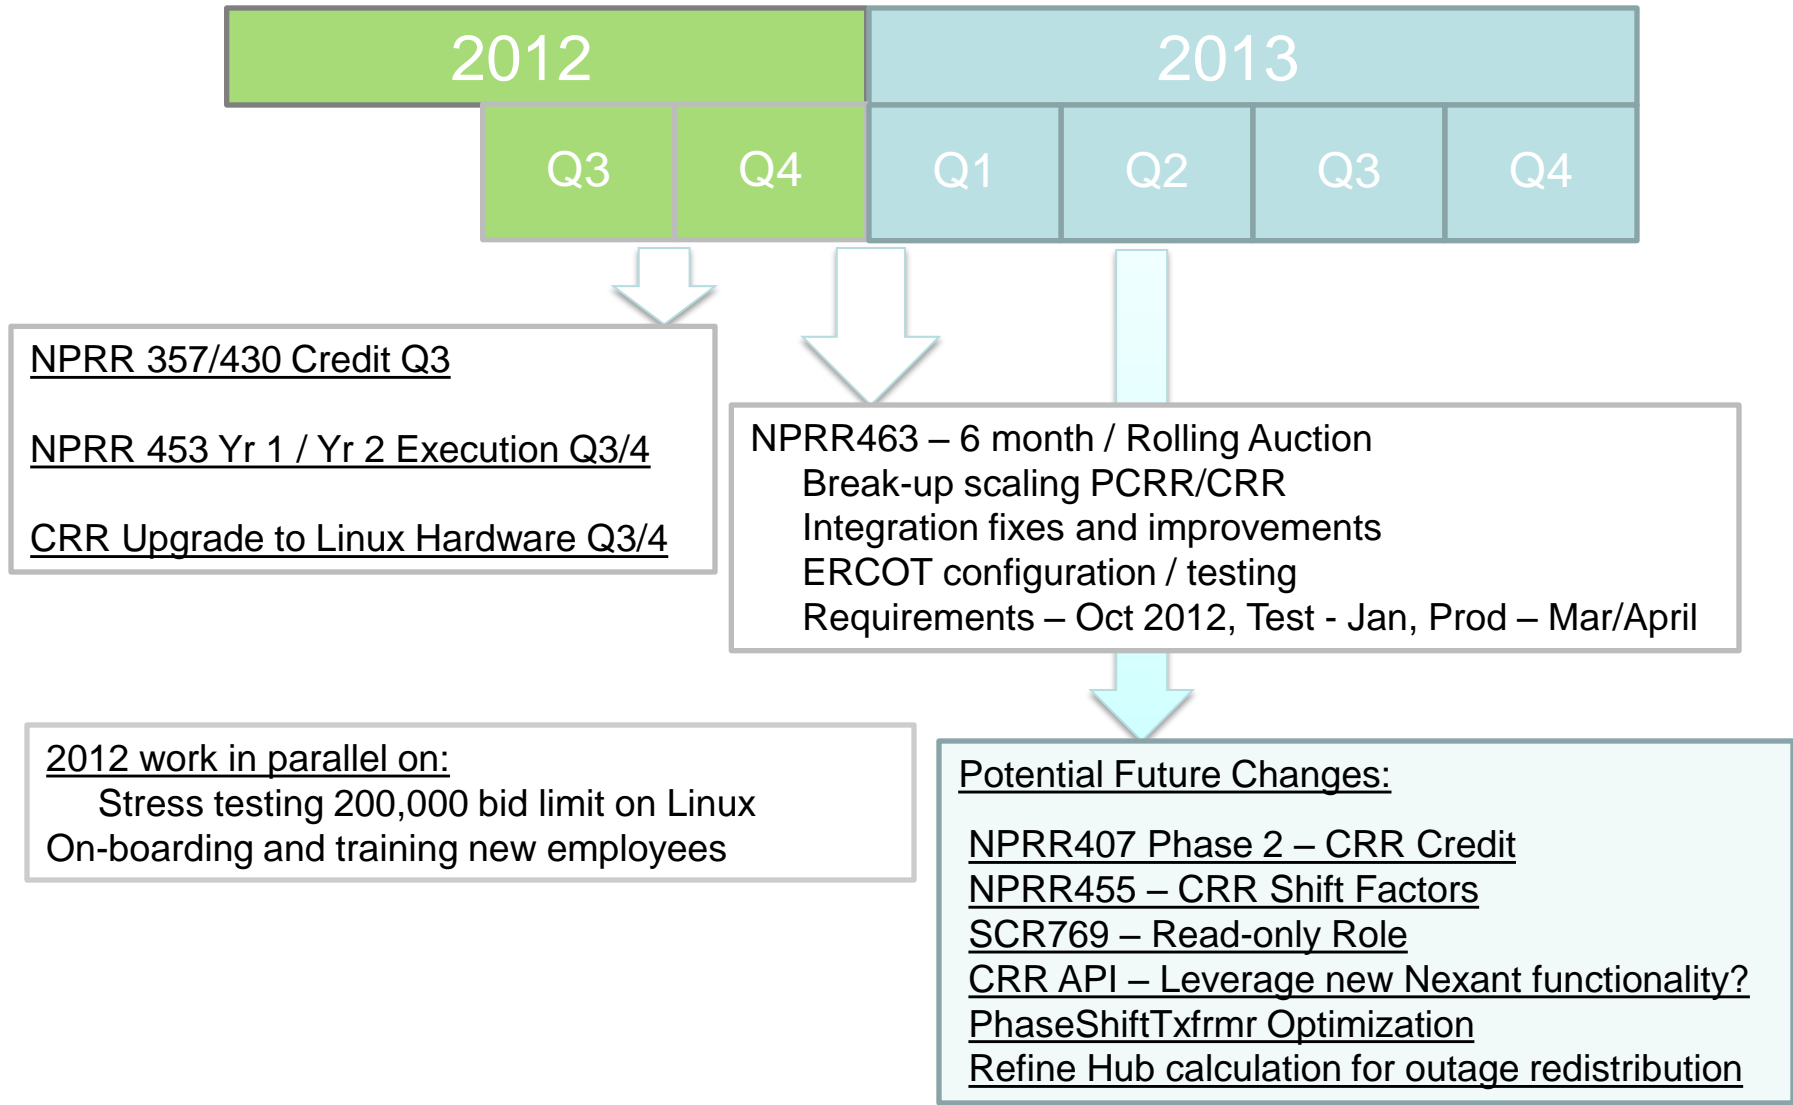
2012

2013

Q3 Q4 Q1 Q2 Q3 Q4

NPRR 357/430 Credit Q3

NPRR 453 Yr 1 / Yr 2 Execution Q3/4

CRR Upgrade to Linux Hardware Q3/4

NPRR463 – 6 month / Rolling Auction
Break-up scaling PCRR/CRR
Integration fixes and improvements
ERCOT configuration / testing
Requirements – Oct 2012, Test - Jan, Prod – Mar/April

2012 work in parallel on:
Stress testing 200,000 bid limit on Linux
On-boarding and training new employees

Potential Future Changes:

NPRR407 Phase 2 – CRR Credit
NPRR455 – CRR Shift Factors
SCR769 – Read-only Role
CRR API – Leverage new Nexant functionality?
PhaseShiftTxfrmr Optimization
Refine Hub calculation for outage redistribution